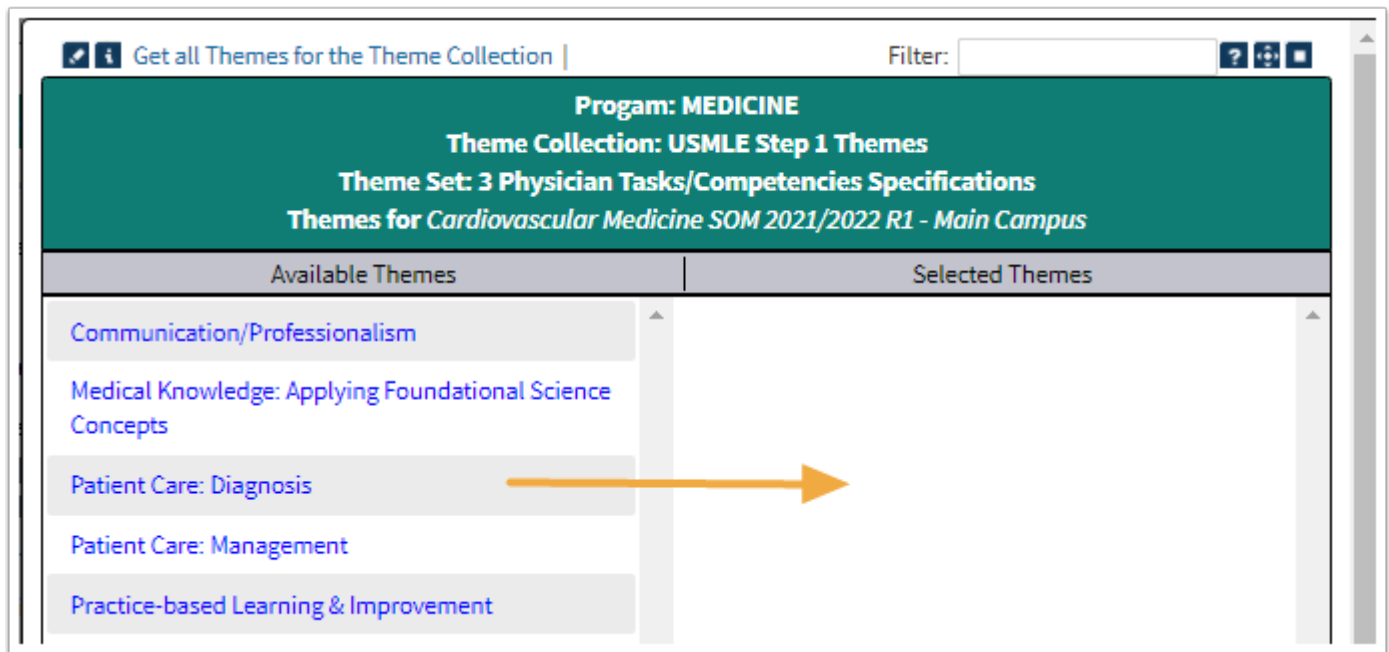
Get all Themes for the Theme Collection |

Filter:

Progam: MEDICINE
Theme Collection: USMLE Step 1 Themes
Theme Set: 3 Physician Tasks/Competencies Specifications
Themes for *Cardiovascular Medicine SOM 2021/2022 R1 - Main Campus*

| Available Themes | Selected Themes |
|---|---|
| Communication/Professionalism | |
| Medical Knowledge: Applying Foundational Science Concepts | |
| Patient Care: Diagnosis | |
| Patient Care: Management | |
| Practice-based Learning & Improvement | |